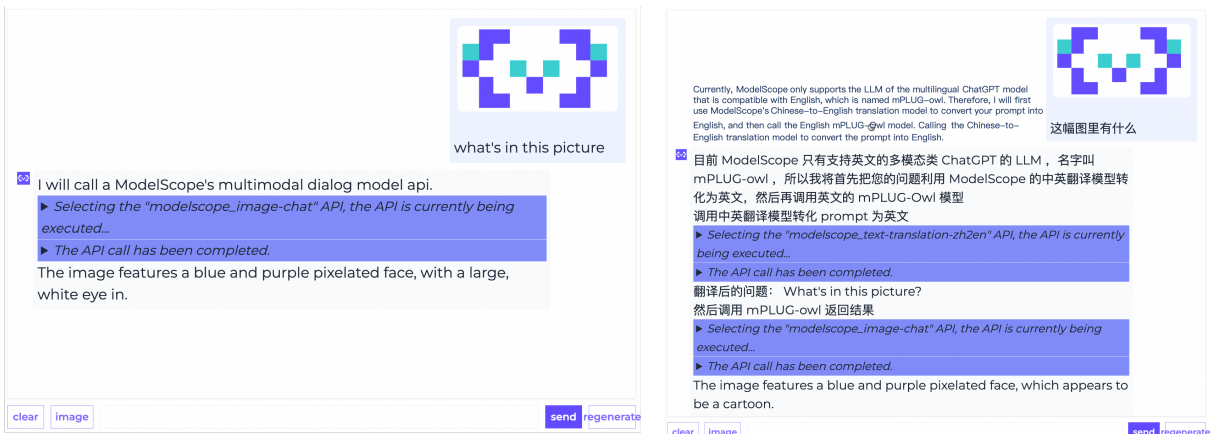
what's in this picture

I will call a ModelScope's multimodal dialog model api.

▶ Selecting the "modelscope_image-chat" API, the API is currently being executed...

▶ The API call has been completed.

The image features a blue and purple pixelated face, with a large, white eye in.

clear image send regenerate

Currently, ModelScope only supports the LLM of the multilingual ChatGPT model that is compatible with English, which is named mPLUG-owl. Therefore, I will first use ModelScope's Chinese-to-English translation model to convert your prompt into English, and then call the English mPLUG-owl model. Calling the Chinese-to-English translation model to convert the prompt into English.

这幅图里有什么

目前 ModelScope 只有支持英文的多模态类 ChatGPT 的 LLM， 名字叫 mPLUG-owl， 所以我将首先把您的问题利用 ModelScope 的中英翻译模型转化为英文，然后再调用英文的 mPLUG-Owl 模型
调用中英翻译模型转化 prompt 为英文

▶ Selecting the "modelscope_text-translation-zh2en" API, the API is currently being executed...

▶ The API call has been completed.

翻译后的问题： What's in this picture?
然后调用 mPLUG-owl 返回结果

▶ Selecting the "modelscope_image-chat" API, the API is currently being executed...

▶ The API call has been completed.

The image features a blue and purple pixelated face, which appears to be a cartoon.

clear image send regenerate